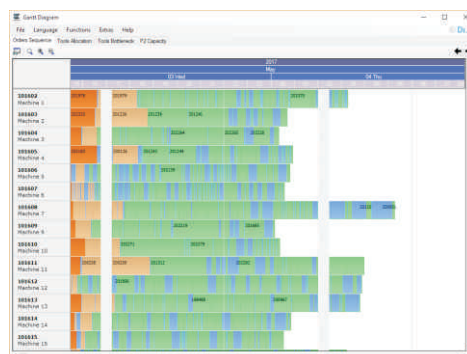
Gantt Diagram

File Language Functions Extras Help

Orders Sequence Tools Allocation Tools Bottleneck P2 Capacity

2017
May
03 Wed
04 Thu

101602 Machine 1
101603 Machine 2
101604 Machine 3
101605 Machine 4
101606 Machine 5
101607 Machine 6
101608 Machine 7
101609 Machine 8
101610 Machine 10
101611 Machine 11
101612 Machine 12
101613 Machine 13
101614 Machine 14
101615 Machine 15

201979 201979 203370
201220 201226 201226 201245
201264 201232 201218
201160 201136 201163 201146
201129
20132 20301
201219 20469
201271 201270
20038 20038 201212 201292
201996
19068 20067